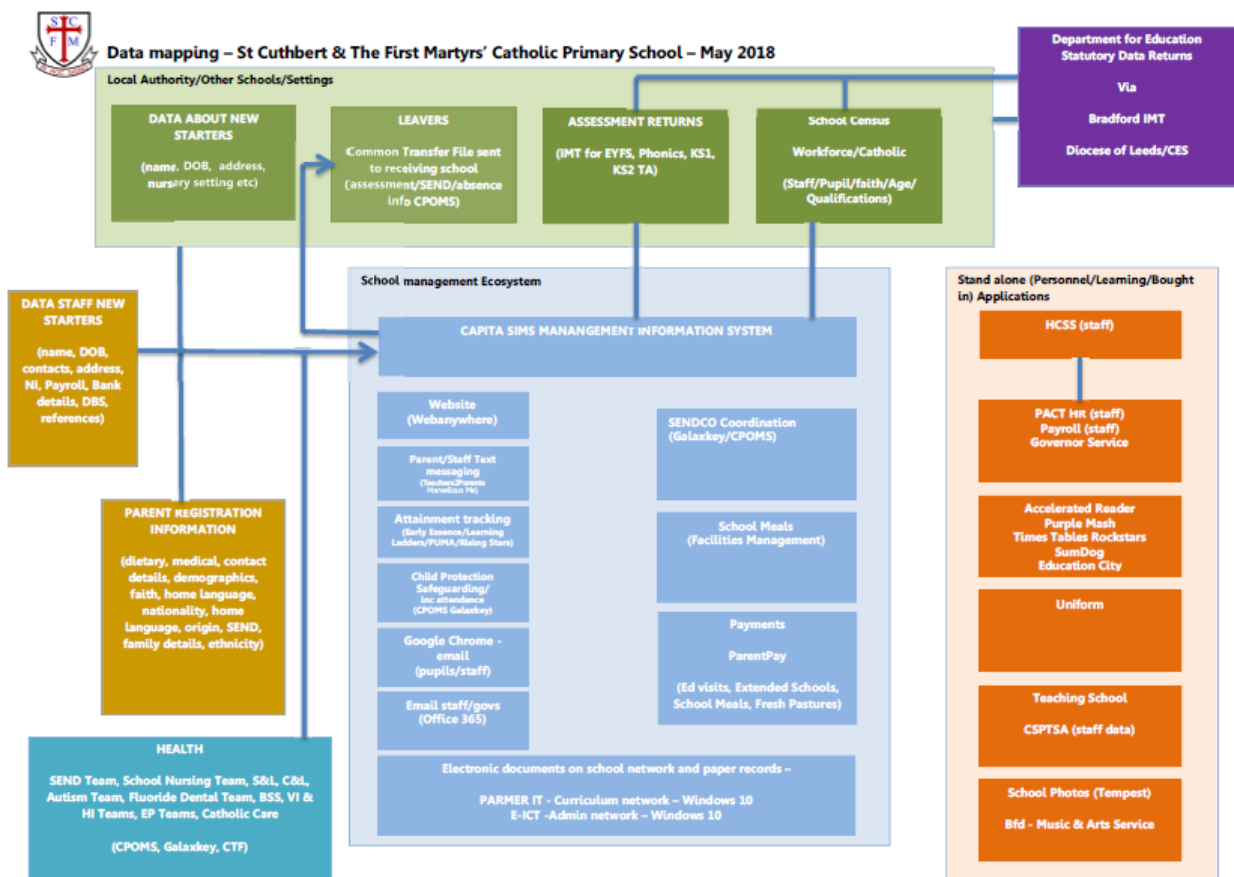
S C
F M

Data mapping – St Cuthbert & The First Martyrs' Catholic Primary School – May 2018

Department for Education Statutory Data Returns

Via

Bradford IMT

Diocese of Leeds/CES

Local Authority/Other Schools/Settings

DATA ABOUT NEW STARTERS

(name, DOB, address, nursery setting etc)

LEAVERS

Common Transfer File sent to receiving school (assessment/SEND/absence info CPOMS)

ASSESSMENT RETURNS

(IMT for EYFS, Phonics, KS1, KS2 TA)

School Census

Workforce/Catholic

(Staff/Pupil/faith/Age/Qualifications)

DATA STAFF NEW STARTERS

(name, DOB, contacts, address, NI, Payroll, Bank details, DBS, references)

PARENT REGISTRATION INFORMATION

(dietary, medical, contact details, demographics, faith, home language, nationality, home language, origin, SEND, family details, ethnicity)

HEALTH

SEND Team, School Nursing Team, S&L, C&L, Autism Team, Fluoride Dental Team, BSS, VI & HI Teams, EP Teams, Catholic Care

(CPOMS, Galaxkey, CTF)

School management Ecosystem

CAPITA SIMS MANANGEMENT INFORMATION SYSTEM

Website (Webanywhere)

Parent/Staff Text messaging (Teachers2Parents Marvellous Me)

Attainment tracking (Early Essence/Learning Ladders/PUMA/Rising Stars)

Child Protection Safeguarding/ inc attendance (CPOMS Galaxkey)

Google Chrome - email (pupils/staff)

Email staff/govs (Office 365)

SENDCO Coordination (Galaxkey/CPOMS)

School Meals (Facilities Management)

Payments

ParentPay

(Ed visits, Extended Schools, School Meals, Fresh Pastures)

Electronic documents on school network and paper records –

PARMER IT - Curriculum network – Windows 10
E-ICT -Admin network – Windows 10

Stand alone (Personnel/Learning/Bought in) Applications

HCSS (staff)

PACT HR (staff)
Payroll (staff)
Governor Service

Accelerated Reader
Purple Mash
Times Tables Rockstars
SumDog
Education City

Uniform

Teaching School

CSPTSA (staff data)

School Photos (Tempest)

Bfd - Music & Arts Service